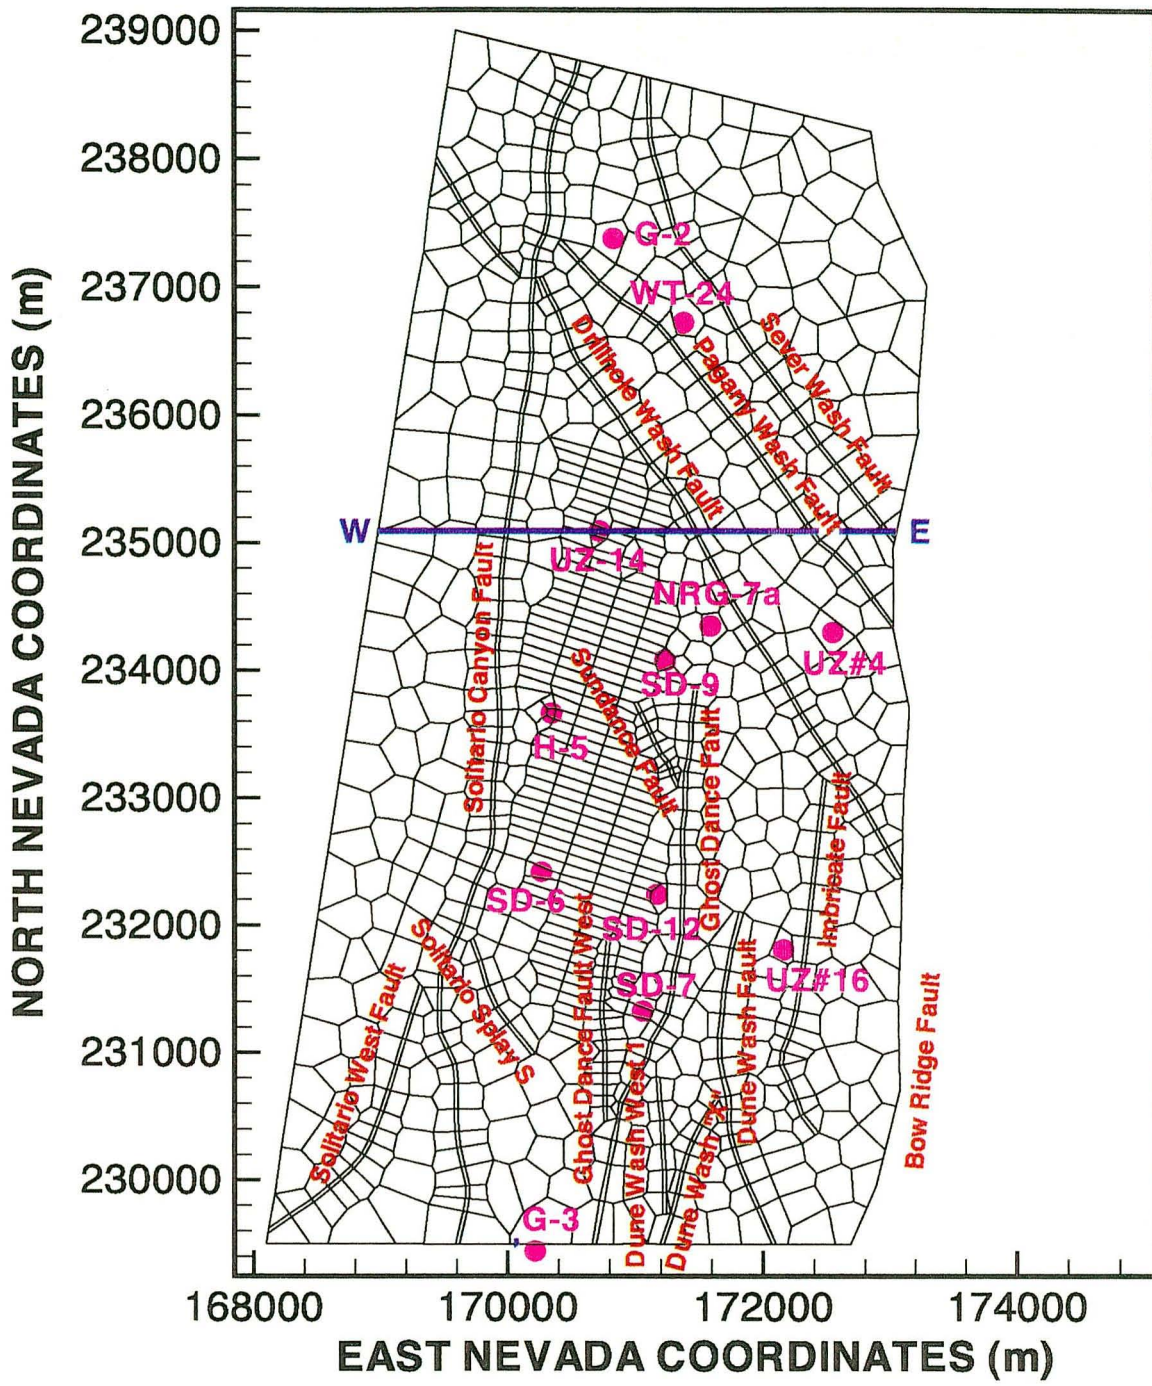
NORTH NEVADA COORDINATES (m)

239000
238000
237000
236000
235000
234000
233000
232000
231000
230000

G-2
WT-24
Drillhole Wash Fault
Pagany Wash Fault
Sever Wash Fault
W
E
UZ-14
NRG-7a
UZ#4
SD-9
Solitario Canyon Fault
Sundance Fault
H-5
Ghost Dance Fault
Imbricate Fault
SD-6
SD-12
UZ#16
SD-7
Solitario Splay S
Solitario West Fault
Ghost Dance Fault West
Dune Wash West 1
Dune Wash "X"
Dune Wash Fault
Bow Ridge Fault
G-3

168000
170000
172000
174000

EAST NEVADA COORDINATES (m)